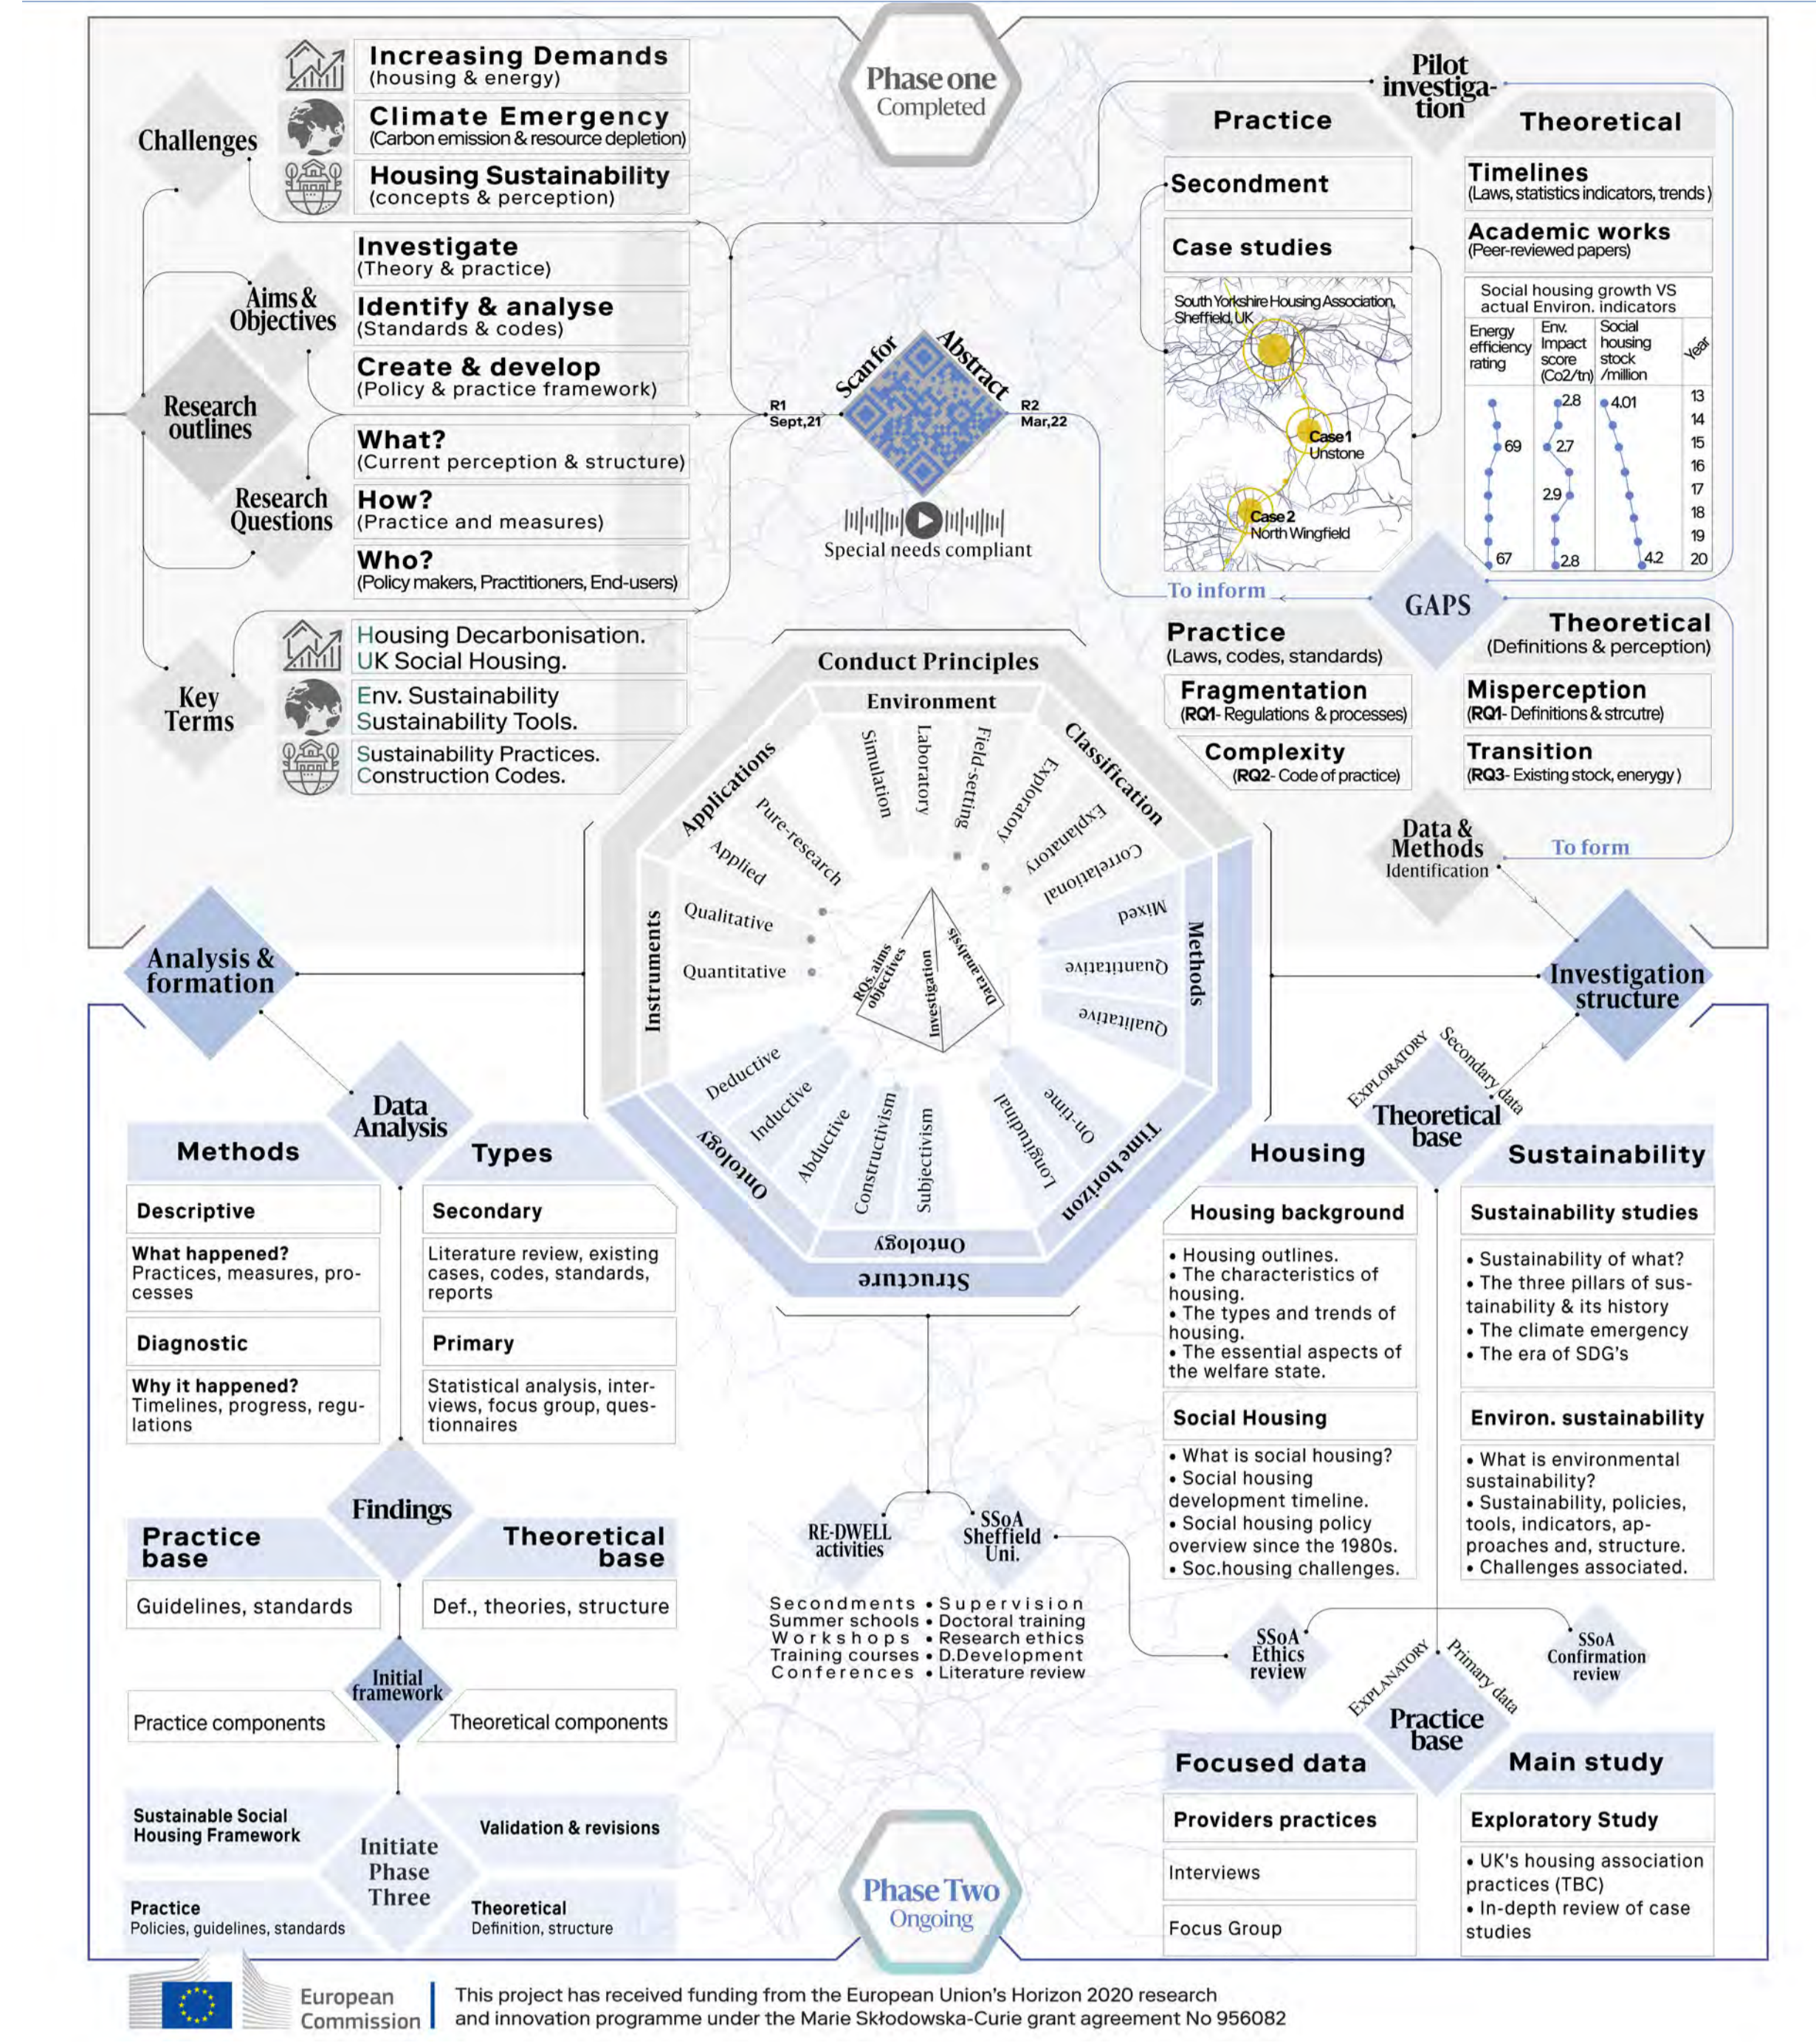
Phase one
Completed

Challenges

Increasing Demands
(housing & energy)

Climate Emergency
(Carbon emission & resource depletion)

Housing Sustainability
(concepts & perception)

Aims & Objectives

Investigate
(Theory & practice)

Identify & analyse
(Standards & codes)

Create & develop
(Policy & practice framework)

Research outlines

Research Questions

What?
(Current perception & structure)

How?
(Practice and measures)

Who?
(Policy makers, Practitioners, End-users)

Key Terms

Housing Decarbonisation.
UK Social Housing.

Env. Sustainability
Sustainability Tools.

Sustainability Practices.
Construction Codes.

R1
Sept,21

Scan for Abstract

R2
Mar,22

Special needs compliant

Pilot investigation

Practice

Theoretical

Secondment

Case studies

South Yorkshire Housing Association, Sheffield, UK

Case1
Unstone

Case2
North Wingfield

Timelines
(Laws, statistics indicators, trends)

Academic works
(Peer-reviewed papers)

Social housing growth VS actual Environ. indicators

| Energy efficiency rating | Env. Impact score (Co2/tn) | Social housing stock /million | Year |
|---|---|---|---|
| 69 | 2.8 | 4.01 | 13 |
|  | 2.7 |  | 14 |
|  |  |  | 15 |
|  | 2.9 |  | 16 |
|  |  |  | 17 |
|  |  |  | 18 |
|  |  |  | 19 |
| 67 | 2.8 | 4.2 | 20 |

To inform

GAPS

Practice
(Laws, codes, standards)

Theoretical
(Definitions & perception)

Fragmentation
(RQ1- Regulations & processes)

Complexity
(RQ2- Code of practice)

Misperception
(RQ1- Definitions & strcutre)

Transition
(RQ3- Existing stock, energy)

Data & Methods
Identification

To form

Conduct Principles

Environment
Simulation
Laboratory
Field-setting

Classification
Exploratory
Explanatory
Correlational

Methods
Mixed
Quantitative
Qualitative

Time horizon
On-time
Longitudinal

Structure
Ontology
Subjectivism
Constructivism

Ontology
Abductive
Inductive
Deductive

Instruments
Qualitative
Quantitative

Applications
Pure-research
Applied

RQs, aims objectives
Investigation
Data analysis

Analysis & formation

Investigation structure

Data Analysis

Methods

Types

Descriptive

What happened?
Practices, measures, processes

Diagnostic

Why it happened?
Timelines, progress, regulations

Secondary

Literature review, existing cases, codes, standards, reports

Primary

Statistical analysis, interviews, focus group, questionnaires

Findings

Practice base

Theoretical base

Guidelines, standards

Def., theories, structure

Initial framework

Practice components

Theoretical components

Sustainable Social Housing Framework

Initiate Phase Three

Validation & revisions

Practice
Policies, guidelines, standards

Theoretical
Definition, structure

EXPLORATORY
Secondary data
Theoretical base

Housing

Sustainability

Housing background

• Housing outlines.
• The characteristics of housing.
• The types and trends of housing.
• The essential aspects of the welfare state.

Social Housing

• What is social housing?
• Social housing development timeline.
• Social housing policy overview since the 1980s.
• Soc.housing challenges.

Sustainability studies

• Sustainability of what?
• The three pillars of sustainability & its history
• The climate emergency
• The era of SDG's

Environ. sustainability

• What is environmental sustainability?
• Sustainability, policies, tools, indicators, approaches and, structure.
• Challenges associated.

RE-DWELL activities

SSoA Sheffield Uni.

Secondments • Supervision
Summer schools • Doctoral training
Workshops • Research ethics
Training courses • D.Development
Conferences • Literature review

SSoA Ethics review

SSoA Confirmation review

EXPLANATORY
Primary data
Practice base

Focused data

Main study

Providers practices

Interviews

Focus Group

Exploratory Study

• UK's housing association practices (TBC)
• In-depth review of case studies

Phase Two
Ongoing

European Commission

This project has received funding from the European Union's Horizon 2020 research and innovation programme under the Marie Skłodowska-Curie grant agreement No 956082